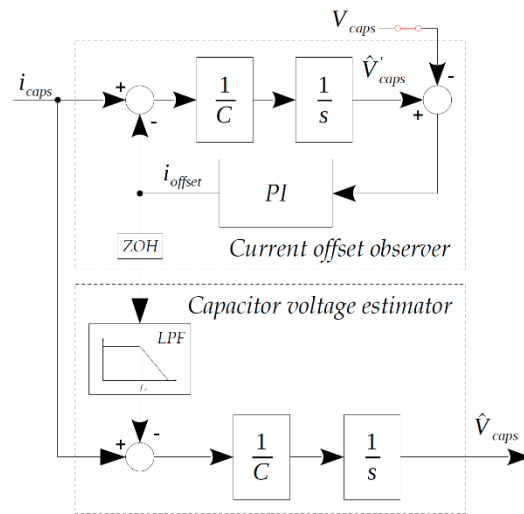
$V_{caps}$

$i_{caps}$

+

-

$\frac{1}{C}$

$\frac{1}{s}$

$\hat{V}'_{caps}$

-

+

$i_{offset}$

$PI$

ZOH

Current offset observer

Capacitor voltage estimator

LPF

$f_o$

+

-

$\frac{1}{C}$

$\frac{1}{s}$

$\hat{V}_{caps}$